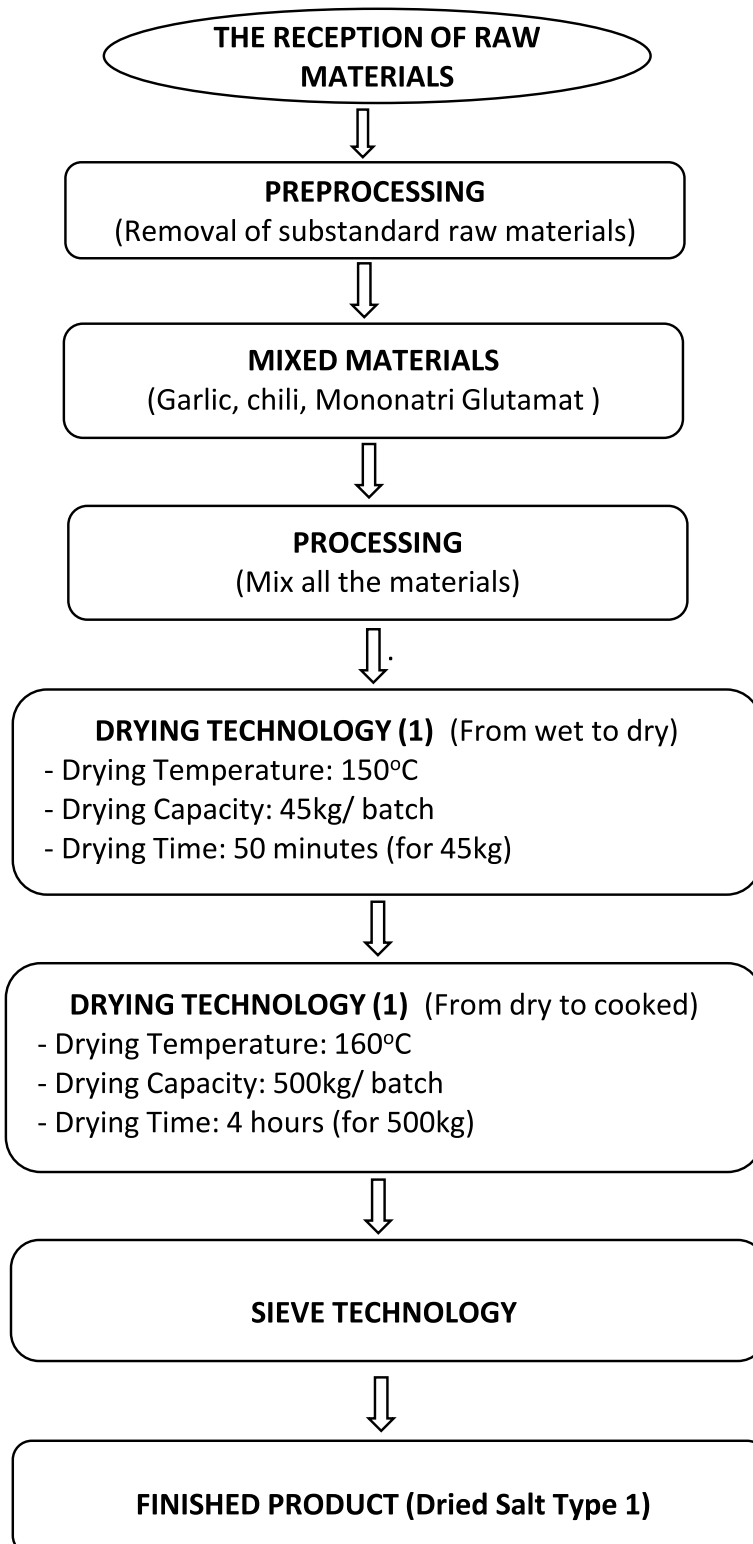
THE RECEPTION OF RAW MATERIALS

PREPROCESSING
(Removal of substandard raw materials)

MIXED MATERIALS
(Garlic, chili, Mononatri Glutamat )

PROCESSING
(Mix all the materials)

.

DRYING TECHNOLOGY (1) (From wet to dry)
- Drying Temperature: 150$^{o}$C
- Drying Capacity: 45kg/ batch
- Drying Time: 50 minutes (for 45kg)

DRYING TECHNOLOGY (1) (From dry to cooked)
- Drying Temperature: 160$^{o}$C
- Drying Capacity: 500kg/ batch
- Drying Time: 4 hours (for 500kg)

SIEVE TECHNOLOGY

FINISHED PRODUCT (Dried Salt Type 1)